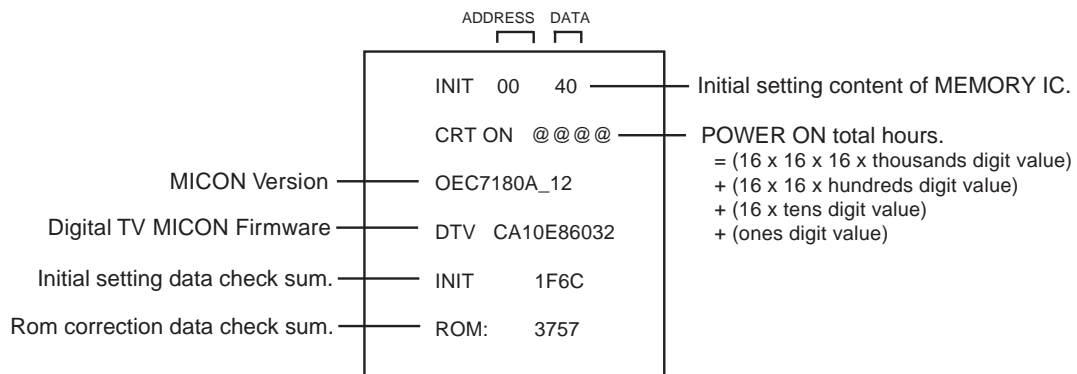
ADDRESS DATA

INIT 00 40 Initial setting content of MEMORY IC.

CRT ON @@@@ POWER ON total hours.
= (16 x 16 x 16 x thousands digit value)
+ (16 x 16 x hundreds digit value)
+ (16 x tens digit value)
+ (ones digit value)

MICON Version OEC7180A_12

Digital TV MICON Firmware DTV CA10E86032

Initial setting data check sum. INIT 1F6C

Rom correction data check sum. ROM: 3757